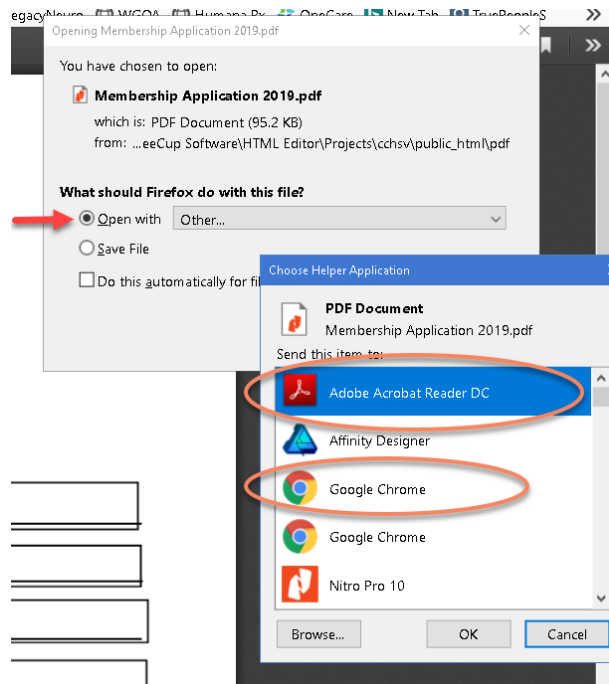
egacyNeuro WGOA Humana Rx OneCare New Tab TruePeopleS

Opening Membership Application 2019.pdf

You have chosen to open:

Membership Application 2019.pdf

which is: PDF Document (95.2 KB)
from: ...eeCup Software\HTML Editor\Projects\cchsv\public_html\pdf

What should Firefox do with this file?

Open with Other...

Save File

Do this automatically for fil

Choose Helper Application

PDF Document
Membership Application 2019.pdf

Send this item to:

Adobe Acrobat Reader DC

Affinity Designer

Google Chrome

Google Chrome

Nitro Pro 10

Browse...

OK

Cancel